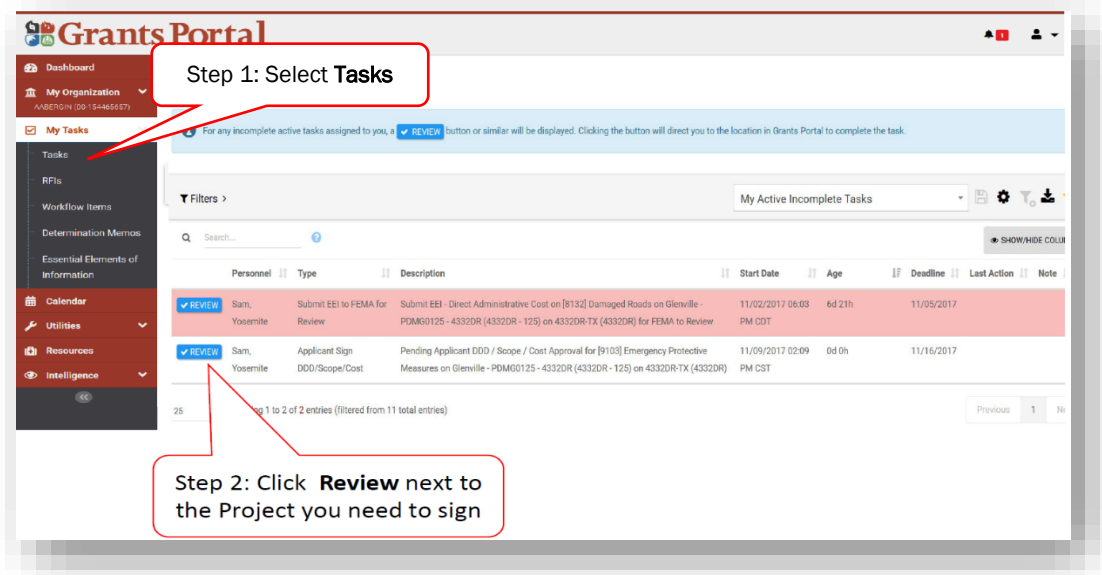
Grants Portal

Dashboard
My Organization
AABERGIN (00-154465557)
My Tasks
Tasks
RFIs
Workflow Items
Determination Memos
Essential Elements of Information
Calendar
Utilities
Resources
Intelligence

Step 1: Select Tasks

For any incomplete active tasks assigned to you, a ✔ REVIEW button or similar will be displayed. Clicking the button will direct you to the location in Grants Portal to complete the task.

Filters >
My Active Incomplete Tasks
Search...
SHOW/HIDE COLU

| | Personnel | Type | Description | Start Date | Age | Deadline | Last Action | Note |
|---|---|---|---|---|---|---|---|---|
| ✔ REVIEW | Sam, Yosemite | Submit EEI to FEMA for Review | Submit EEI - Direct Administrative Cost on [8132] Damaged Roads on Glenville - PDMG0125 - 4332DR (4332DR - 125) on 4332DR-TX (4332DR) for FEMA to Review | 11/02/2017 06:03 PM CDT | 6d 21h | 11/05/2017 | | |
| ✔ REVIEW | Sam, Yosemite | Applicant Sign DDD/Scope/Cost | Pending Applicant DDD / Scope / Cost Approval for [9103] Emergency Protective Measures on Glenville - PDMG0125 - 4332DR (4332DR - 125) on 4332DR-TX (4332DR) | 11/09/2017 02:09 PM CST | 0d 0h | 11/16/2017 | | |

25 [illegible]g 1 to 2 of 2 entries (filtered from 11 total entries)
Previous 1 N

Step 2: Click Review next to the Project you need to sign